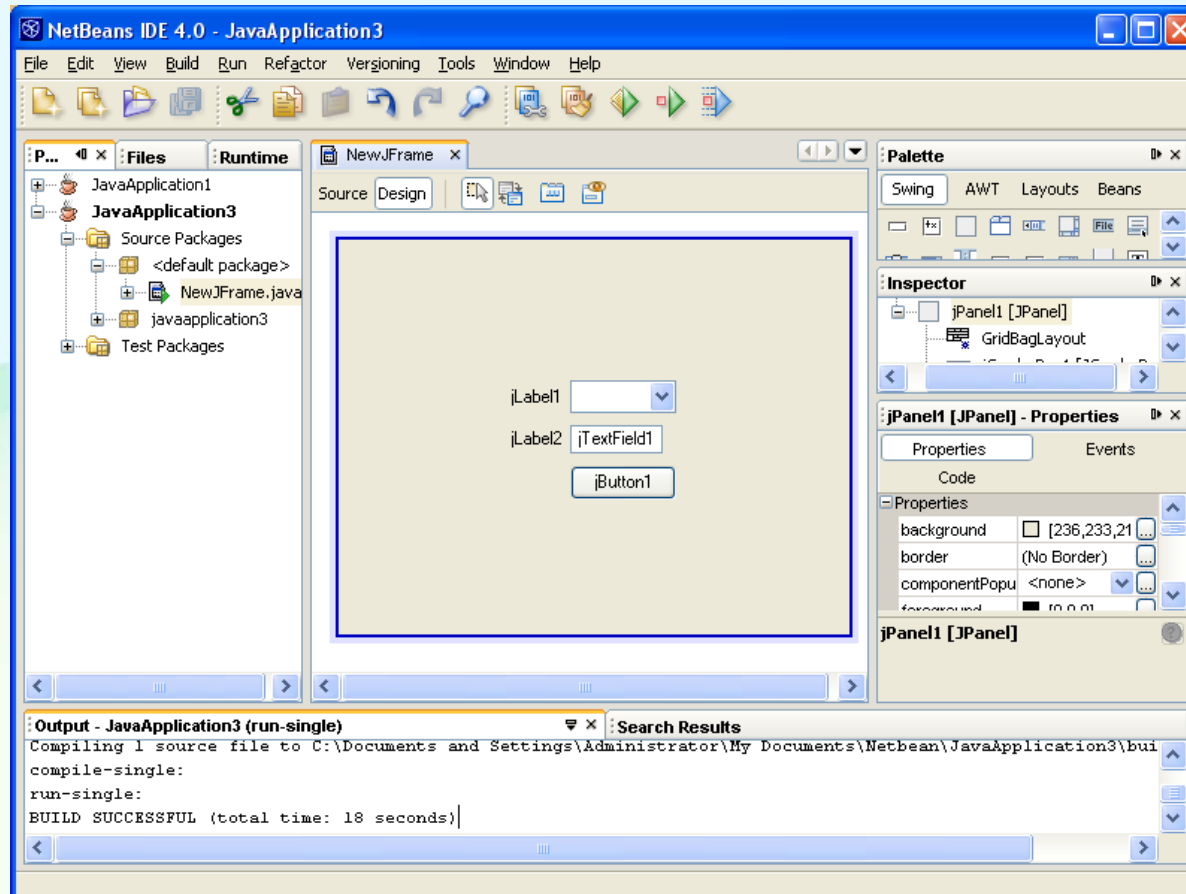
NetBeans IDE 4.0 - JavaApplication3

File Edit View Build Run Refactor Versioning Tools Window Help

P... Files Runtime

JavaApplication1
JavaApplication3
Source Packages
<default package>
NewJFrame.java
javaapplication3
Test Packages

NewJFrame

Source Design

jLabel1
jLabel2 jTextField1
jButton1

Palette
Swing AWT Layouts Beans

Inspector
jPanel1 [JPanel]
GridBagLayout

jPanel1 [JPanel] - Properties
Properties Events
Code
Properties
background [236,233,21
border (No Border)
componentPopu <none>
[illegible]
jPanel1 [JPanel]

Output - JavaApplication3 (run-single)
Search Results
Compiling 1 source file to C:\Documents and Settings\Administrator\My Documents\Netbean\JavaApplication3\bui
compile-single:
run-single:
BUILD SUCCESSFUL (total time: 18 seconds)